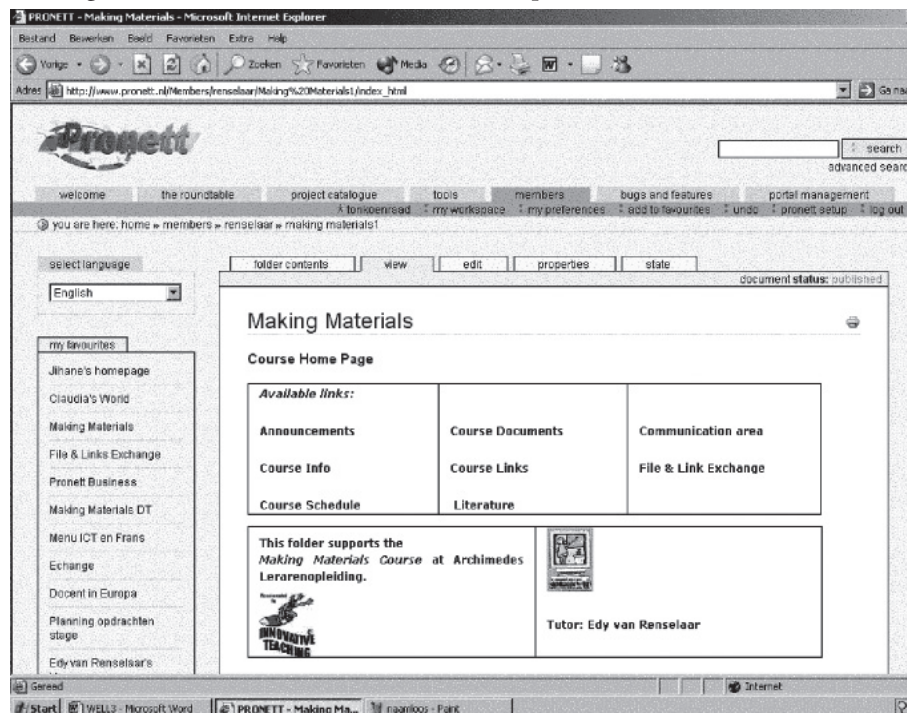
PRONETT - Making Materials - Microsoft Internet Explorer

Bestand Bewerken Beeld Favorieten Extra Help

Vorige · Zoeken Favorieten Media

Adres http://www.pronett.nl/Members/renselaar/Making%20Materials1/index_html

Ga naar

Pronett

search

advanced search

welcome | the roundtable | project catalogue | tools | members | bugs and features | portal management

tonkoenraad | my workspace | my preferences | add to favourites | undo | pronett setup | log out

you are here: home » members » renselaar » making materials1

select language

English

my favourites

Jihane's homepage

Claudia's World

Making Materials

File & Links Exchange

Pronett Business

Making Materials DT

Menu ICT en Frans

Echange

Docent in Europa

Planning opdrachten stage

Edy van Renselaar's

folder contents | view | edit | properties | state

document status: published

Making Materials

Course Home Page

| *Available links:* | | |
|---|---|---|
| Announcements | Course Documents | Communication area |
| Course Info | Course Links | File & Link Exchange |
| Course Schedule | Literature | |

This folder supports the *Making Materials Course* at Archimedes Lerarenopleiding.

INNOVATIVE TEACHING

Tutor: Edy van Renselaar

Gereed

Internet

Start | WELL3 - Microsoft Word | PRONETT - Making Ma... | naamloos - Paint